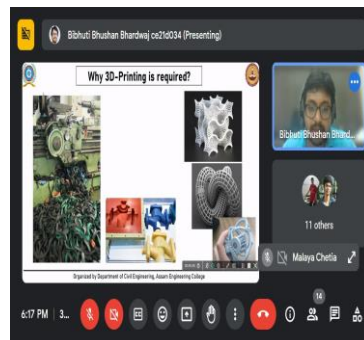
Bibhuti Bhushan Bhardwaj ce21d034 (Presenting)

Why 3D-Printing is required?

Organized by Department of Civil Engineering, Assam Engineering College

Bibhuti Bhushan Bhard

11 others

Malaya Chetia

6:17 PM | 3...

14